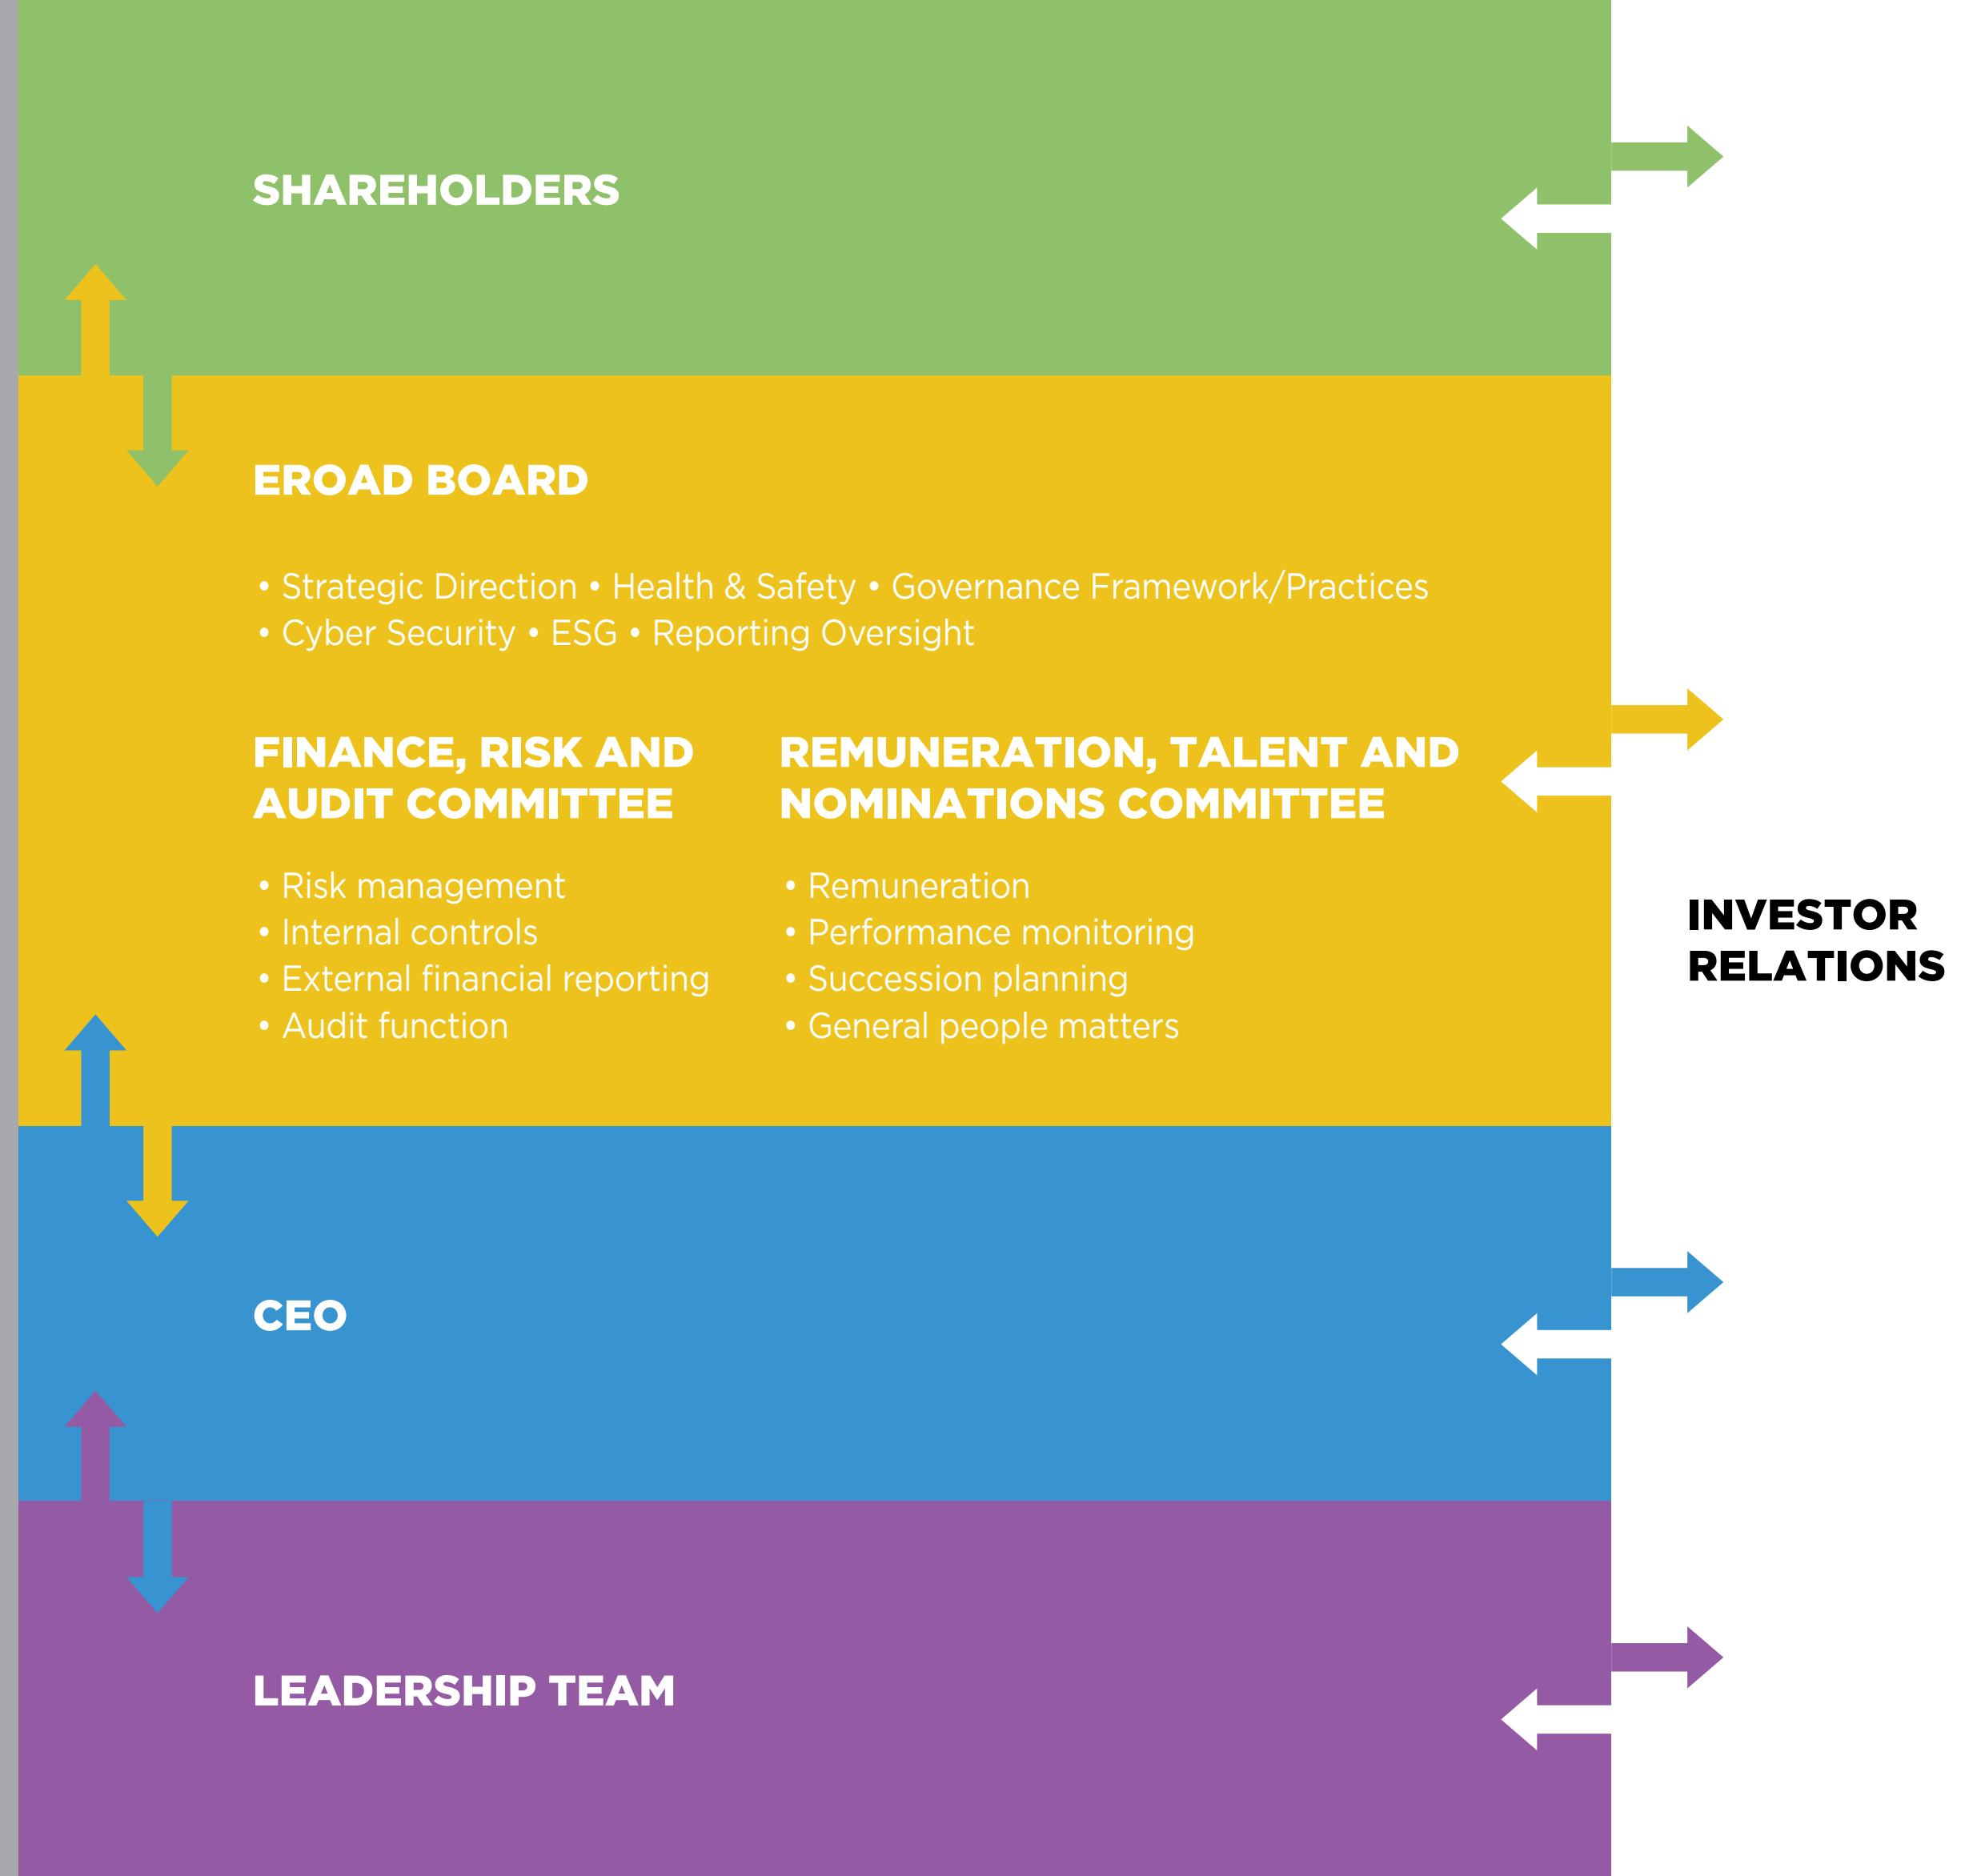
SHAREHOLDERS

EROAD BOARD

• Strategic Direction • Health & Safety • Governance Framework/Practices • Cyber Security • ESG • Reporting Oversight

FINANCE, RISK AND AUDIT COMMITTEE

• Risk management
• Internal controls
• External financial reporting
• Audit function

REMUNERATION, TALENT AND NOMINATIONS COMMITTEE

• Remuneration
• Performance monitoring
• Succession planning
• General people matters

CEO

LEADERSHIP TEAM

INVESTOR RELATIONS